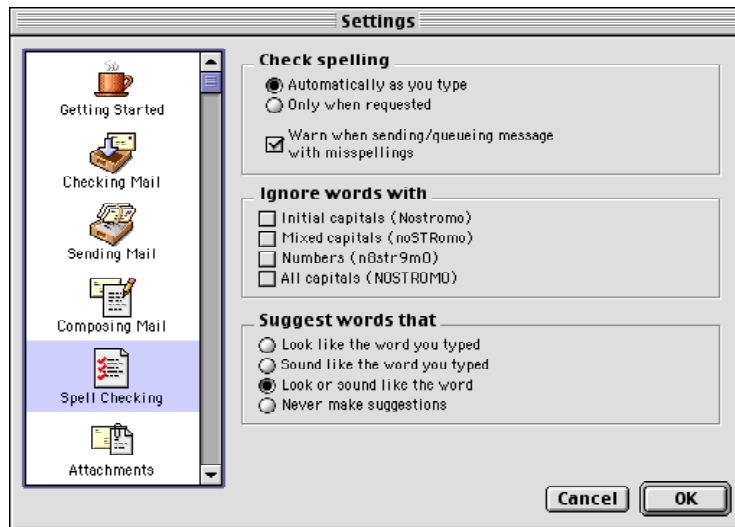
Settings

Getting Started
Checking Mail
Sending Mail
Composing Mail
Spell Checking
Attachments

Check spelling
Automatically as you type
Only when requested
Warn when sending/queueing message with misspellings

Ignore words with
Initial capitals (Nostromo)
Mixed capitals (noSTRomo)
Numbers (n0str9m0)
All capitals (NOSTROMO)

Suggest words that
Look like the word you typed
Sound like the word you typed
Look or sound like the word
Never make suggestions

Cancel
OK